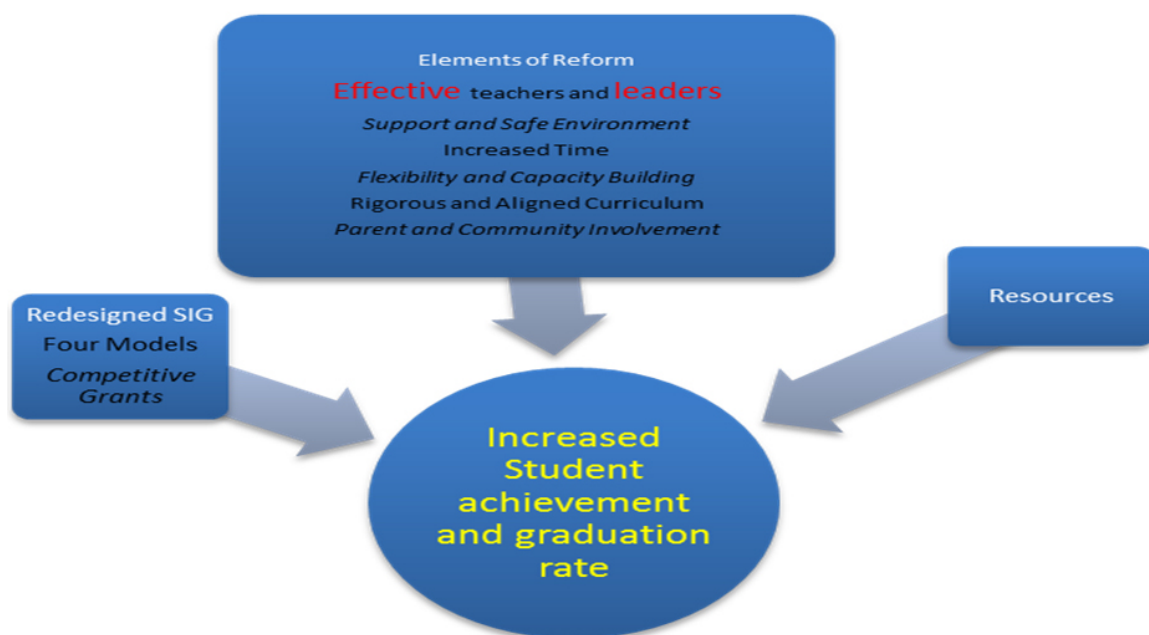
Elements of Reform
Effective teachers and leaders
Support and Safe Environment
Increased Time
Flexibility and Capacity Building
Rigorous and Aligned Curriculum
Parent and Community Involvement

Redesigned SIG
Four Models
Competitive Grants

Resources

Increased Student achievement and graduation rate